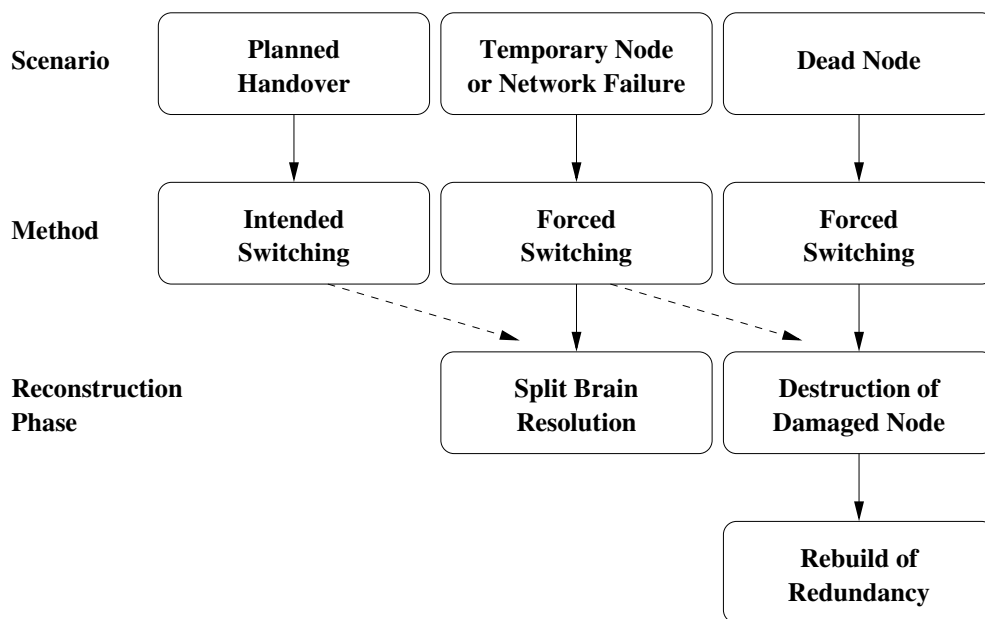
Scenario

Planned Handover

Temporary Node or Network Failure

Dead Node

Method

Intended Switching

Forced Switching

Forced Switching

Reconstruction Phase

Split Brain Resolution

Destruction of Damaged Node

Rebuild of Redundancy